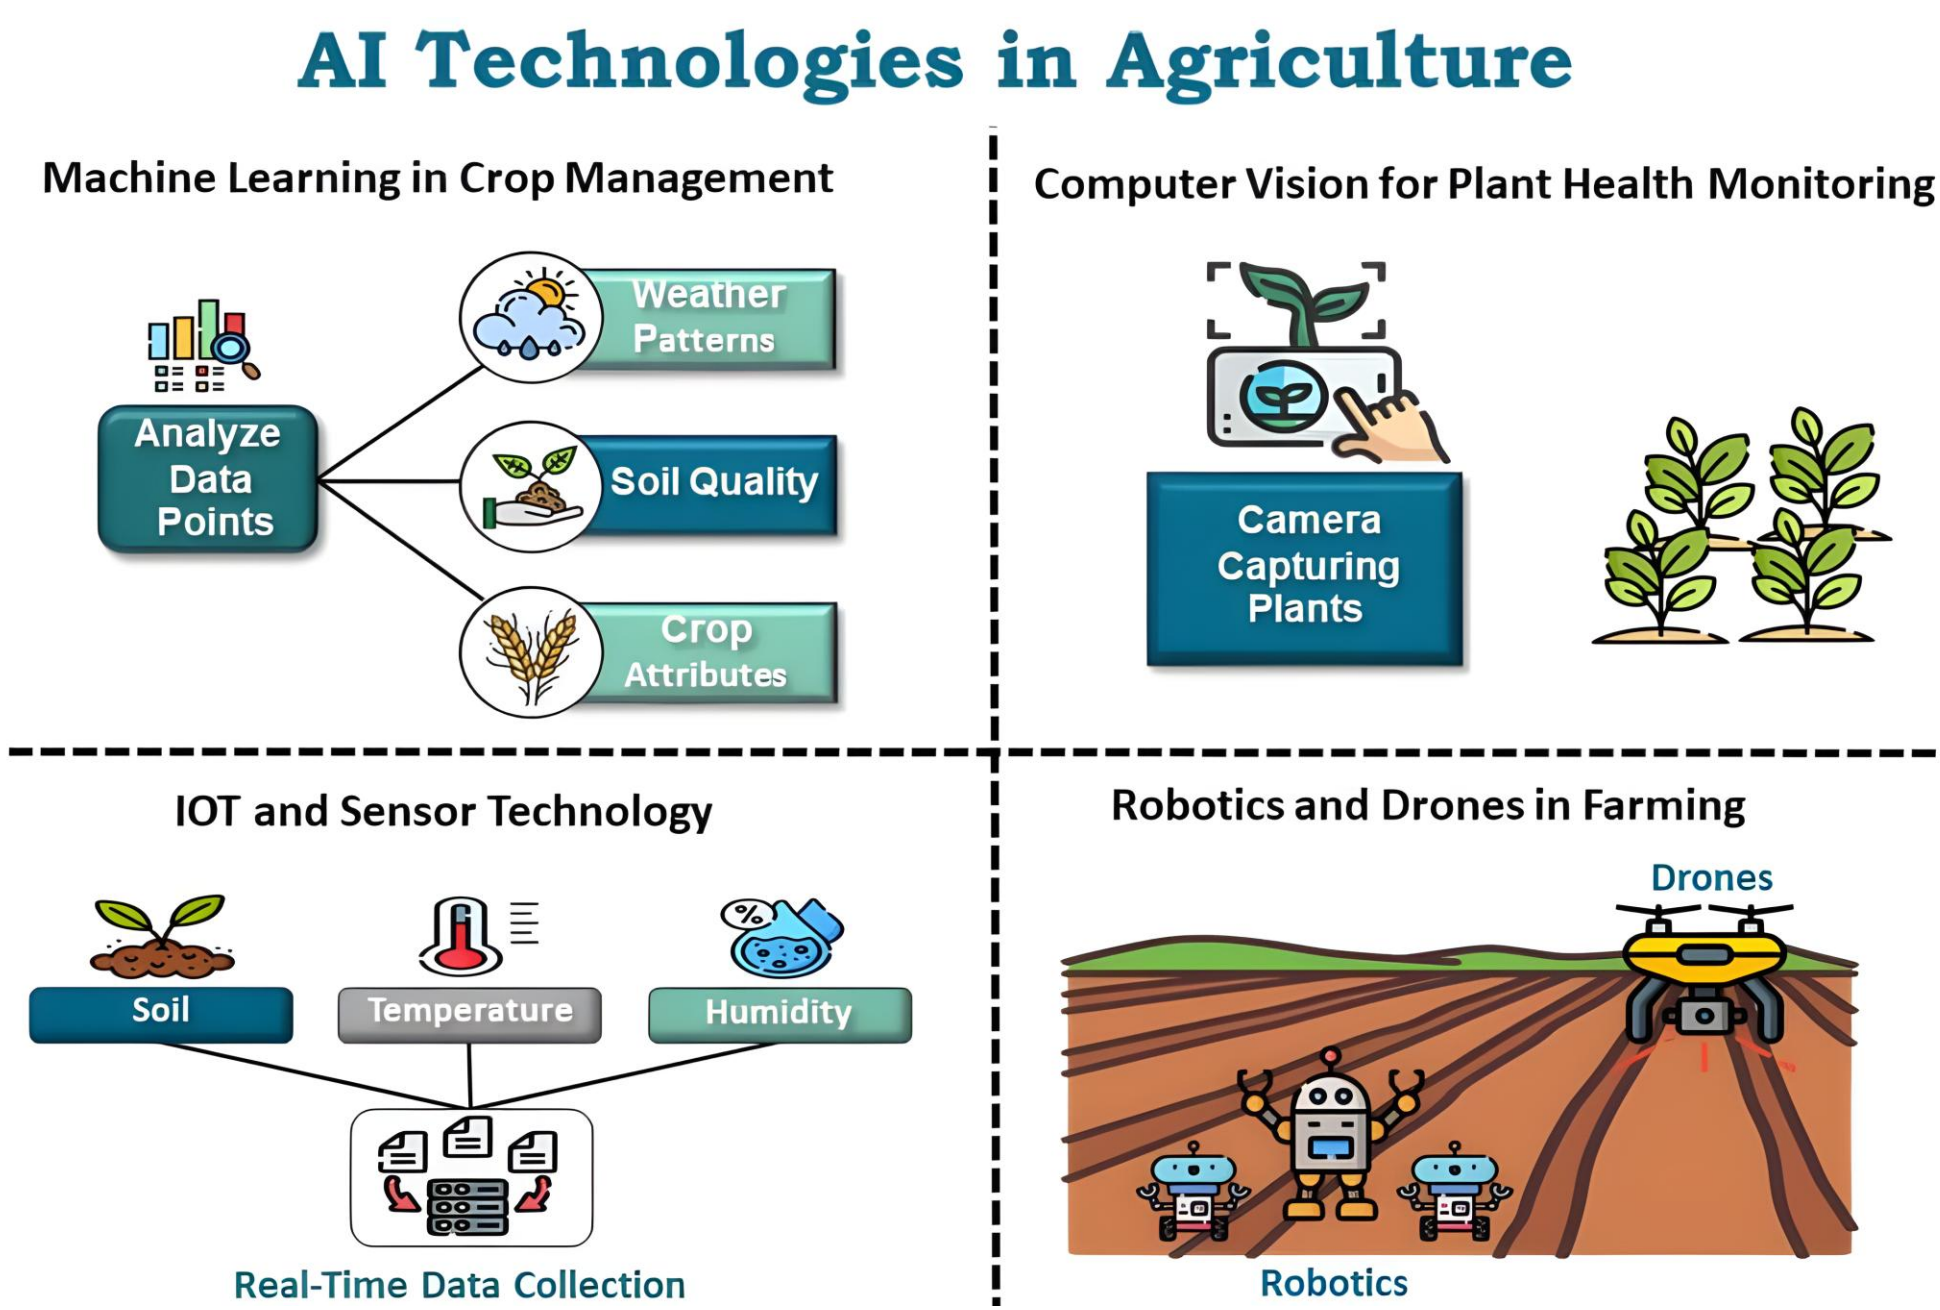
AI Technologies in Agriculture

Machine Learning in Crop Management

Analyze Data Points

Weather Patterns

Soil Quality

Crop Attributes

Computer Vision for Plant Health Monitoring

Camera Capturing Plants

IOT and Sensor Technology

Soil

Temperature

Humidity

Real-Time Data Collection

Robotics and Drones in Farming

Drones

Robotics